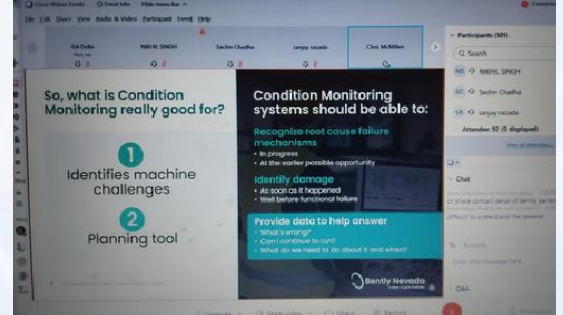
Cisco Webex Events

File Edit Share View Audio & Video Participant Event Help

ISA Delhi

NIKHIL SINGH

Sachin Chadha

sanjay vasude

Chris McMillen

Participants (101)

Search

NIKHIL SINGH

Sachin Chadha

sanjay vasude

Attendees: 92 (5 displayed)

Chat

So, what is Condition Monitoring really good for?

1

Identifies machine challenges

2

Planning tool

Condition Monitoring systems should be able to:

Recognize root cause failure mechanisms

• In progress
• At the earlier possible opportunity

Identify damage

• As soon as it happened
• Well before functional failure

Provide data to help answer

• What's wrong?
• Can I continue to run?
• What do we need to do about it and when?

Bently Nevada

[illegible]